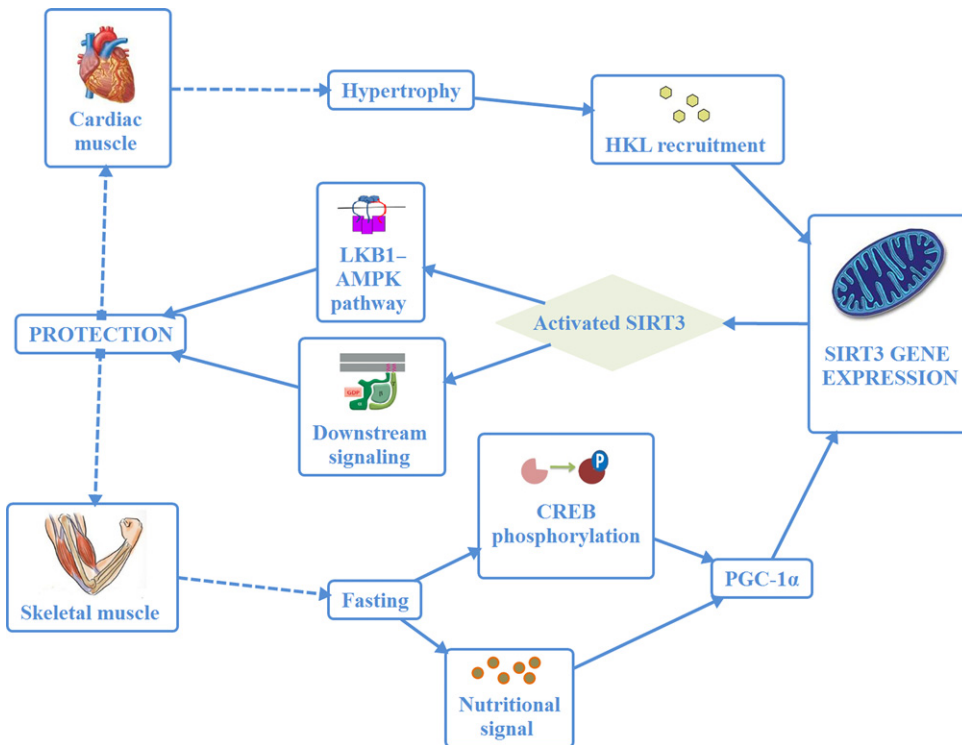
Cardiac muscle

Hypertrophy

HKL recruitment

LKB1–AMPK pathway

PROTECTION

Activated SIRT3

SIRT3 GENE EXPRESSION

GDP

Downstream signaling

P

CREB phosphorylation

Skeletal muscle

Fasting

PGC-1α

Nutritional signal